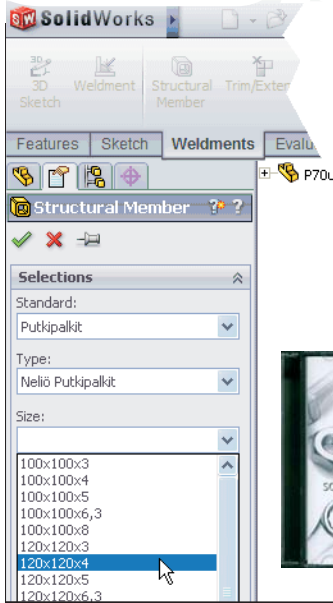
SolidWorks

3D Sketch
Weldment
Structural Member
Trim/Exter

Features
Sketch
Weldments
Evalu

P70u

Structural Member

Selections

Standard:
Putkipalkit

Type:
Neliö Putkipalkit

Size:

100x100x3
100x100x4
100x100x5
100x100x6,3
100x100x8
120x120x3
120x120x4
120x120x5
120x120x6,3